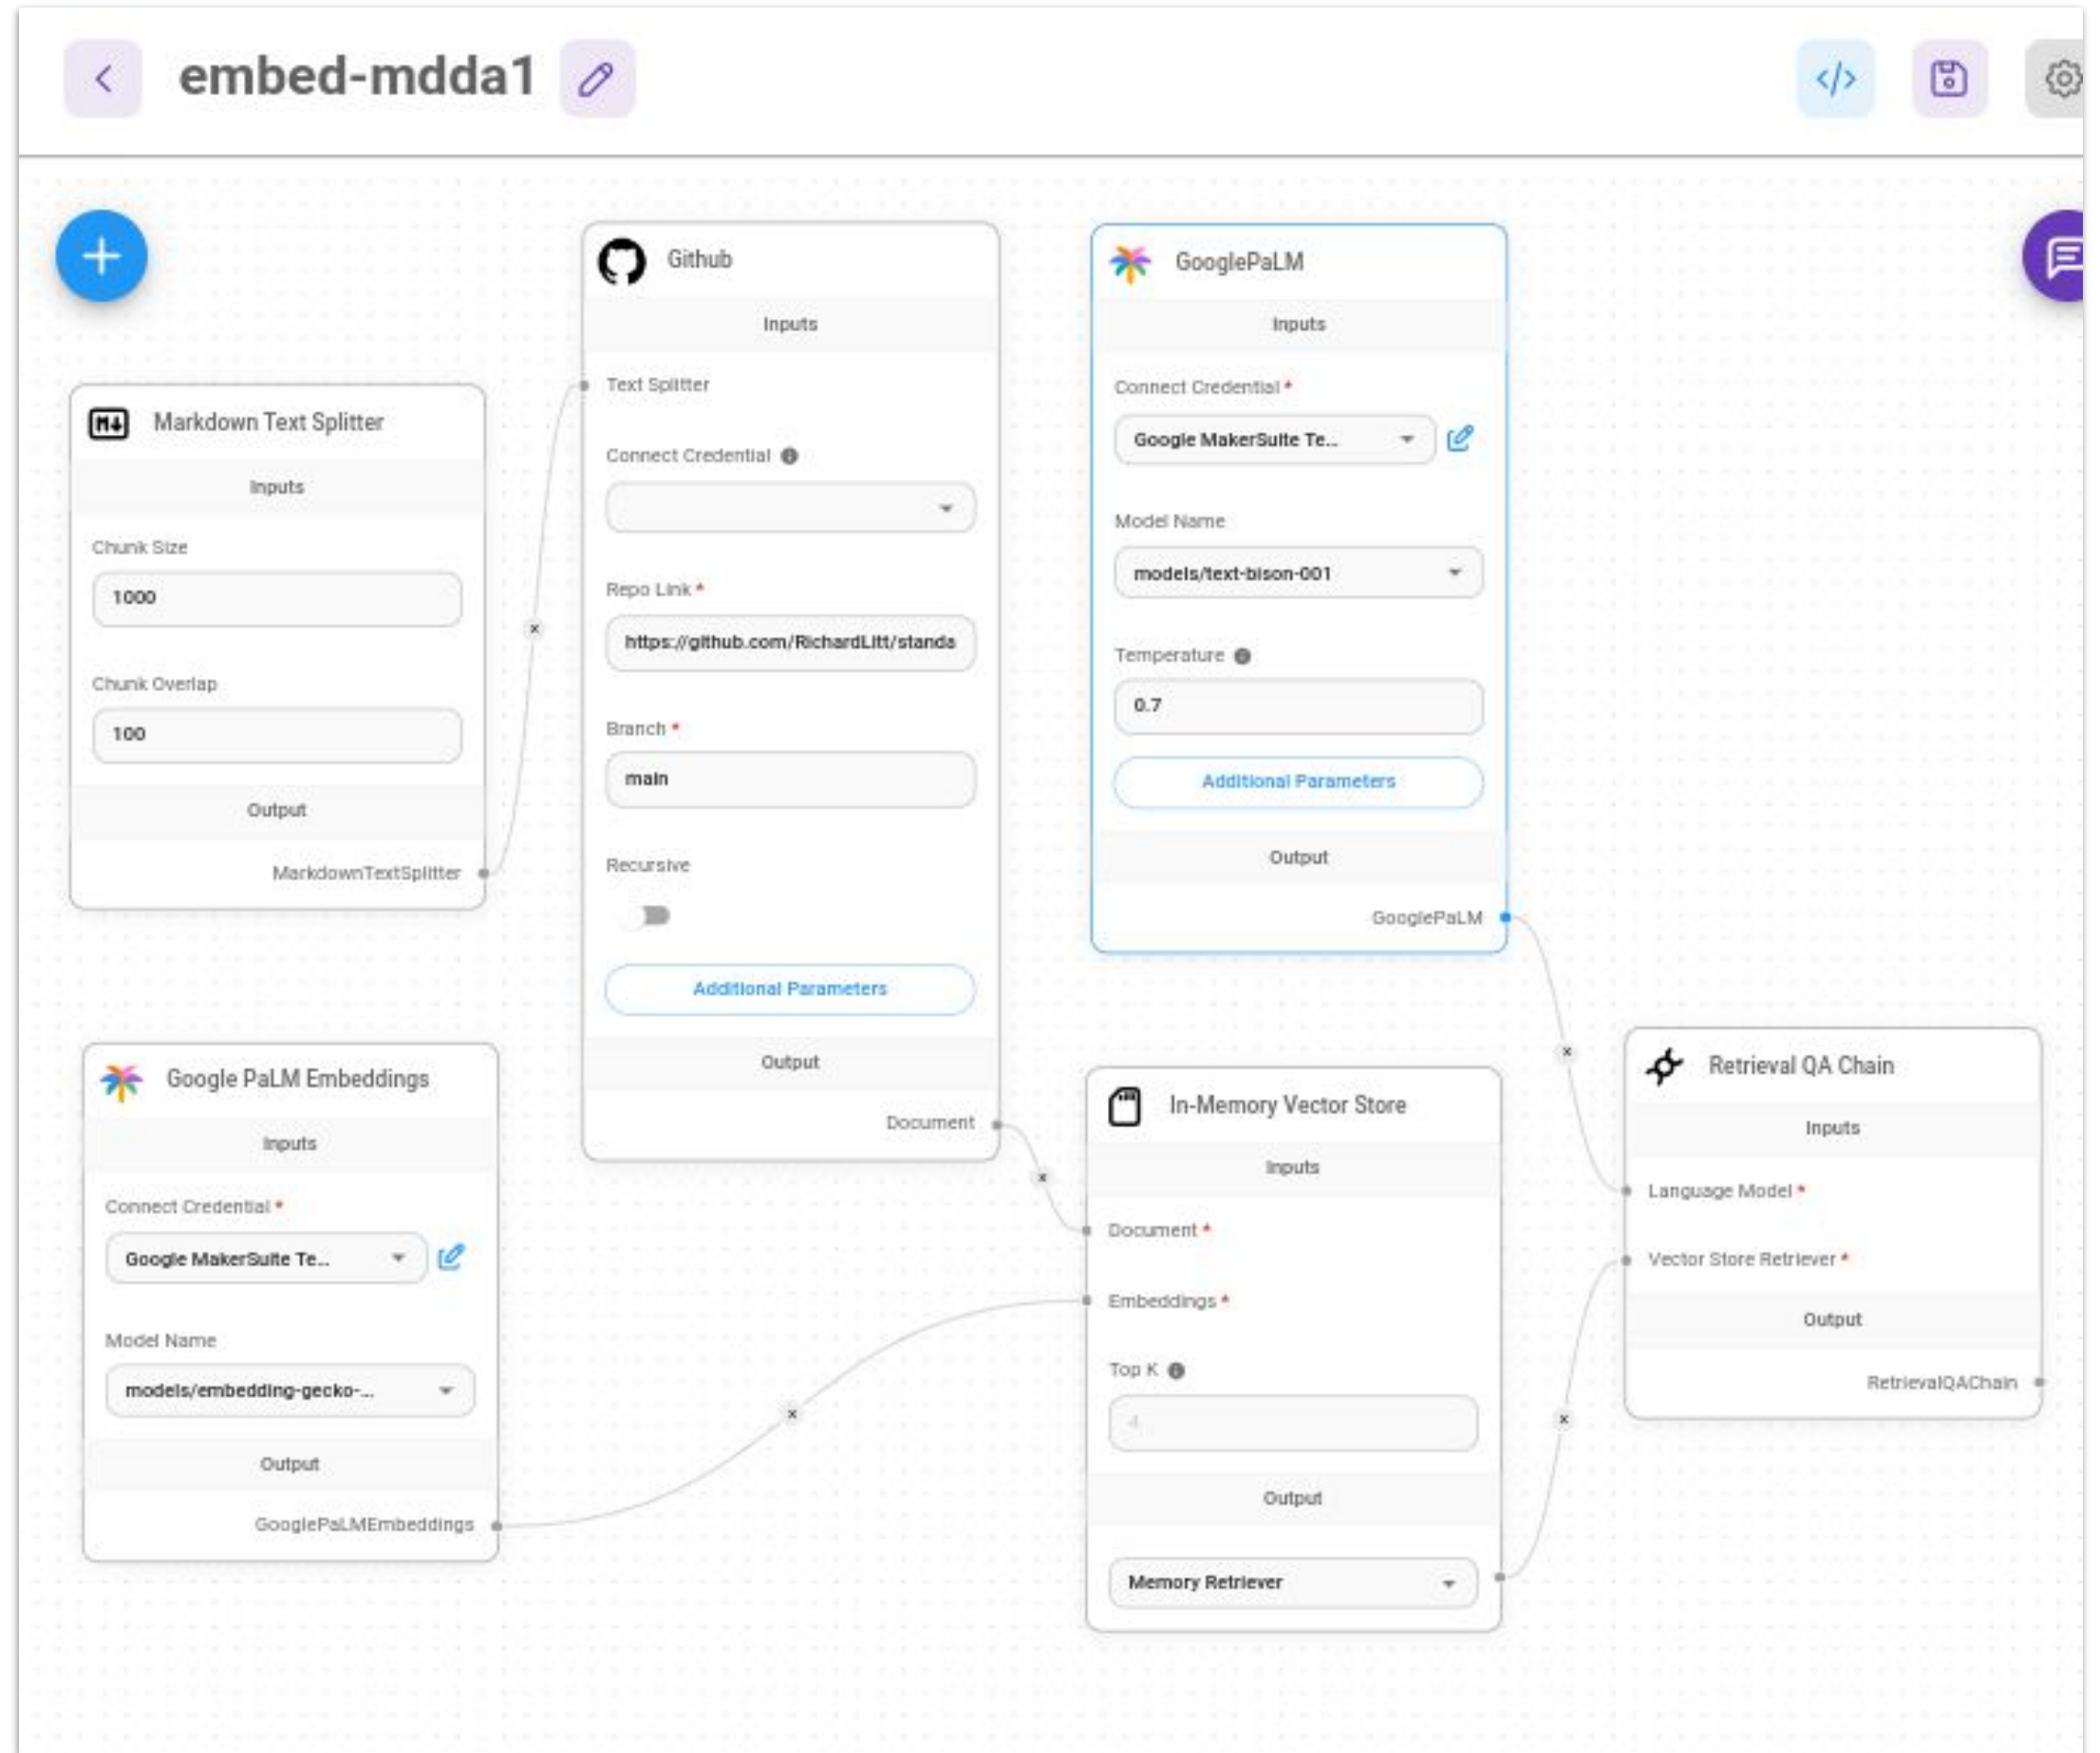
embed-mdda1

Markdown Text Splitter
Inputs
Chunk Size
1000
Chunk Overlap
100
Output
MarkdownTextSplitter

Github
Inputs
Text Splitter
Connect Credential
Repo Link *
https://github.com/RichardLitt/standa
Branch *
main
Recursive
Additional Parameters
Output
Document

GooglePaLM
Inputs
Connect Credential *
Google MakerSuite Te...
Model Name
models/text-bison-001
Temperature
0.7
Additional Parameters
Output
GooglePaLM

Google PaLM Embeddings
Inputs
Connect Credential *
Google MakerSuite Te...
Model Name
models/embedding-gecko-...
Output
GooglePaLMEmbeddings

In-Memory Vector Store
Inputs
Document *
Embeddings *
Top K
4
Output
Memory Retriever

Retrieval QA Chain
Inputs
Language Model *
Vector Store Retriever *
Output
RetrievalQAChain